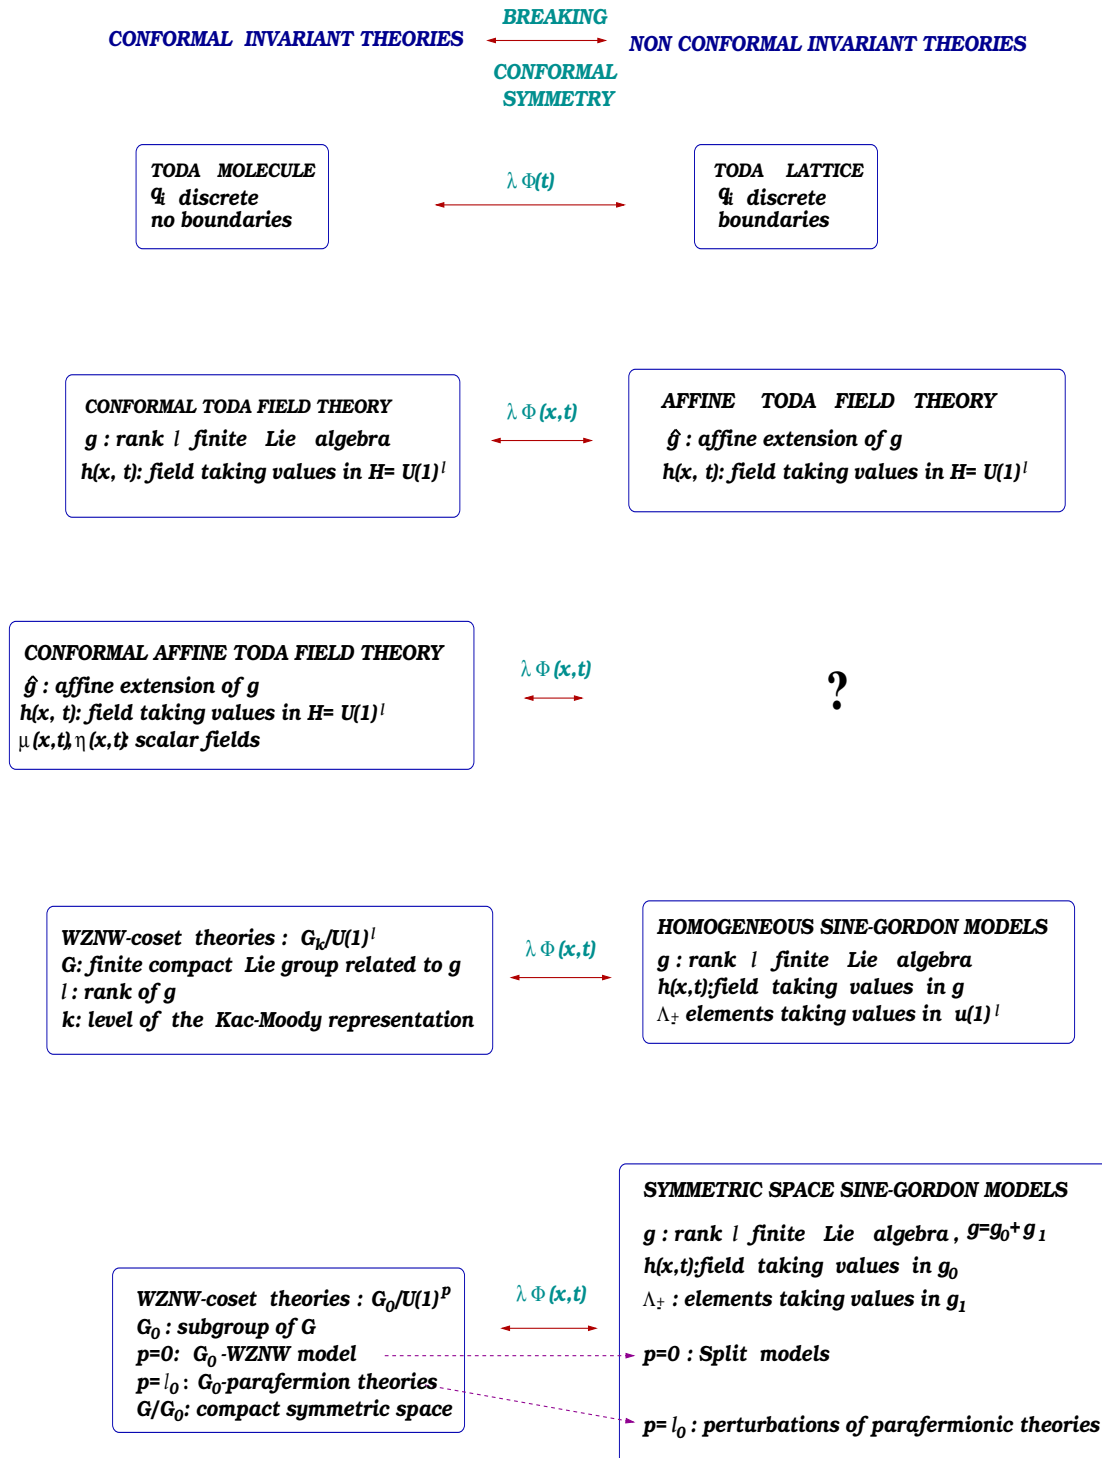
CONFORMAL INVARIANT THEORIES

BREAKING CONFORMAL SYMMETRY

NON CONFORMAL INVARIANT THEORIES

TODA MOLECULE
$q_i$ discrete
no boundaries

$\lambda \Phi(t)$

TODA LATTICE
$q_i$ discrete
boundaries

CONFORMAL TODA FIELD THEORY
g : rank $l$ finite Lie algebra
h(x, t): field taking values in H= $U(1)^l$

$\lambda \Phi(x,t)$

AFFINE TODA FIELD THEORY
$\hat{g}$ : affine extension of g
h(x, t): field taking values in H= $U(1)^l$

CONFORMAL AFFINE TODA FIELD THEORY
$\hat{g}$ : affine extension of g
h(x, t): field taking values in H= $U(1)^l$
$\mu$ (x,t), $\eta$ (x,t): scalar fields

$\lambda \Phi(x,t)$

?

WZNW-coset theories : $G_k/U(1)^l$
G: finite compact Lie group related to g
$l$ : rank of g
k: level of the Kac-Moody representation

$\lambda \Phi(x,t)$

HOMOGENEOUS SINE-GORDON MODELS
g : rank $l$ finite Lie algebra
h(x,t):field taking values in g
$\Lambda_{\pm}$ elements taking values in $u(1)^l$

SYMMETRIC SPACE SINE-GORDON MODELS
g : rank $l$ finite Lie algebra , $g=g_0+g_1$
h(x,t):field taking values in $g_0$
$\Lambda_{\pm}$ : elements taking values in $g_1$

WZNW-coset theories : $G_0/U(1)^p$
$G_0$ : subgroup of G
p=0: $G_0$ -WZNW model
p= $l_0$ : $G_0$-parafermion theories
$G/G_0$: compact symmetric space

$\lambda \Phi(x,t)$

p=0 : Split models

p= $l_0$ : perturbations of parafermionic theories